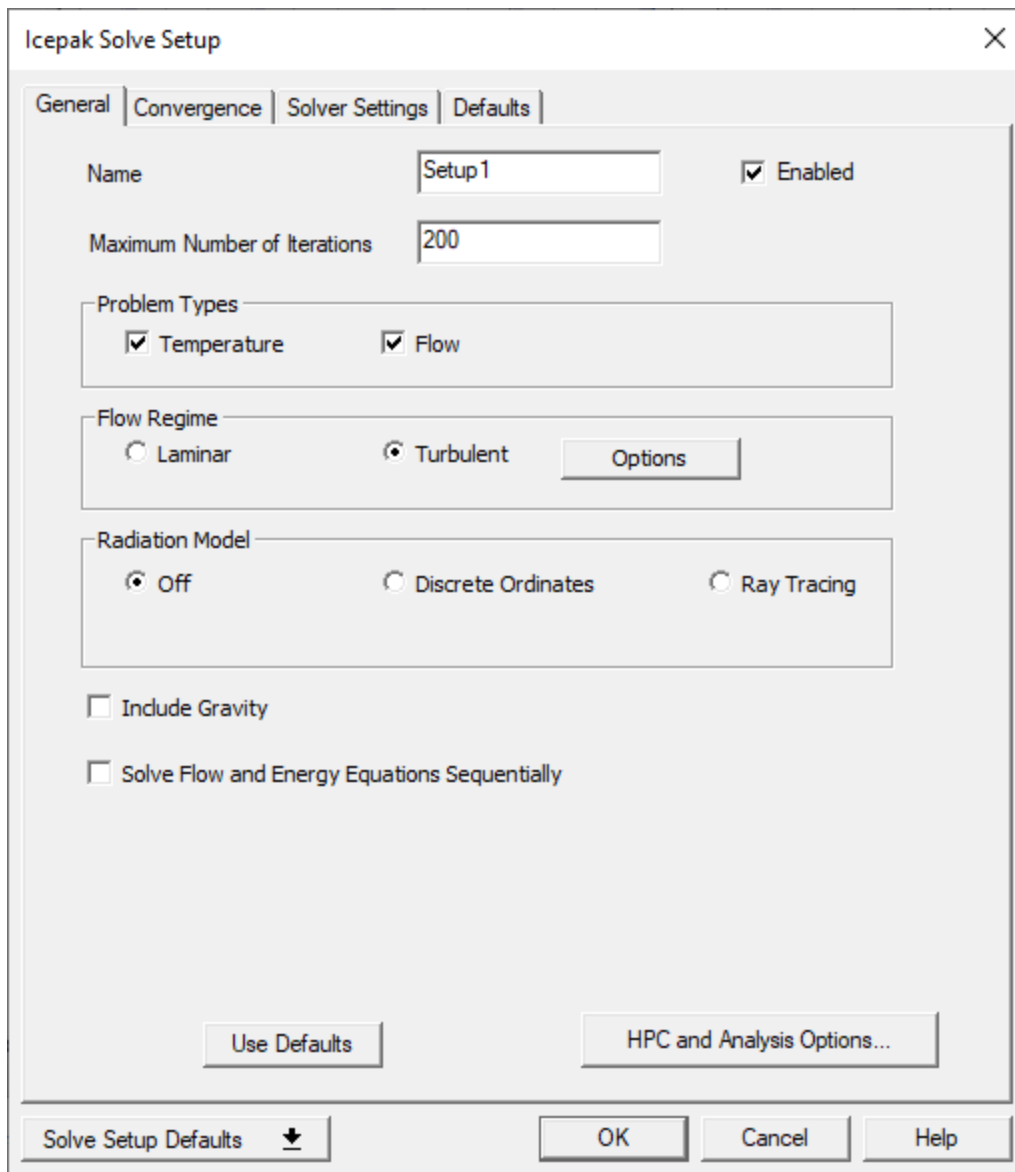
Icepak Solve Setup

×

General | Convergence | Solver Settings | Defaults

Name Setup1

Enabled

Maximum Number of Iterations 200

Problem Types

Temperature

Flow

Flow Regime

Laminar

Turbulent

Options

Radiation Model

Off

Discrete Ordinates

Ray Tracing

Include Gravity

Solve Flow and Energy Equations Sequentially

Use Defaults

HPC and Analysis Options...

Solve Setup Defaults

OK

Cancel

Help